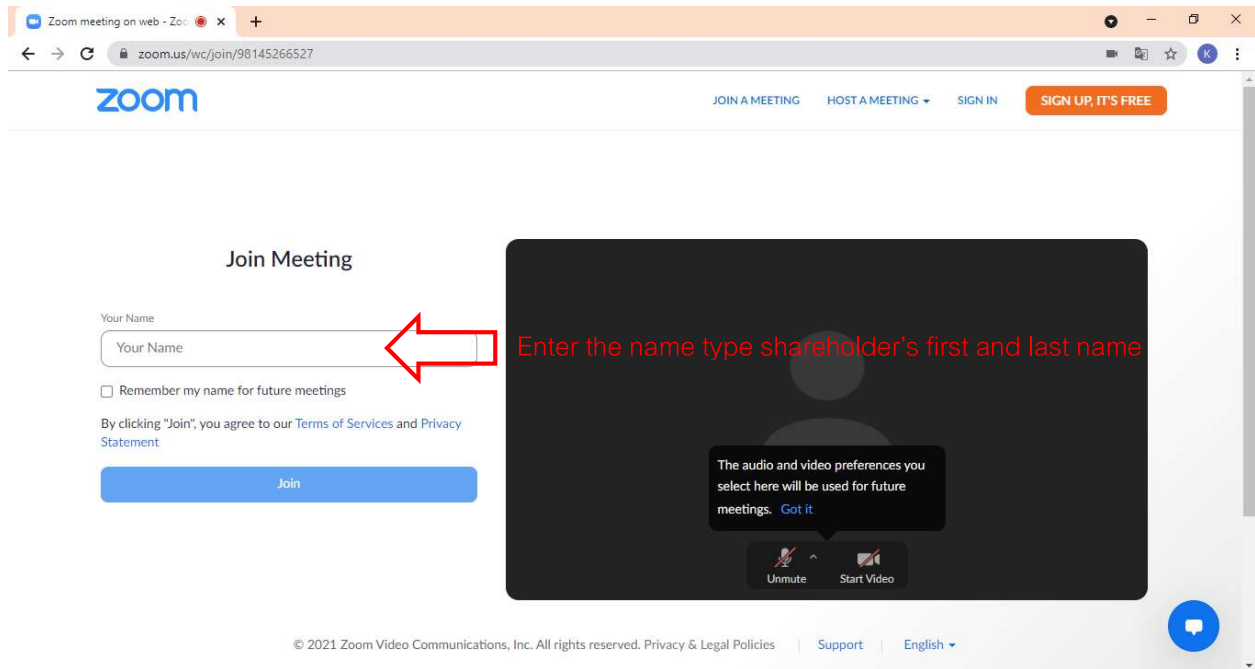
Zoom meeting on web - Zoo ×

zoom.us/wc/join/98145266527

zoom

JOIN A MEETING HOST A MEETING SIGN IN SIGN UP, IT'S FREE

Join Meeting

Your Name

Your Name

Enter the name type shareholder's first and last name

Remember my name for future meetings

By clicking "Join", you agree to our Terms of Services and Privacy Statement

Join

The audio and video preferences you select here will be used for future meetings. Got it

Unmute Start Video

© 2021 Zoom Video Communications, Inc. All rights reserved. Privacy & Legal Policies | Support | English